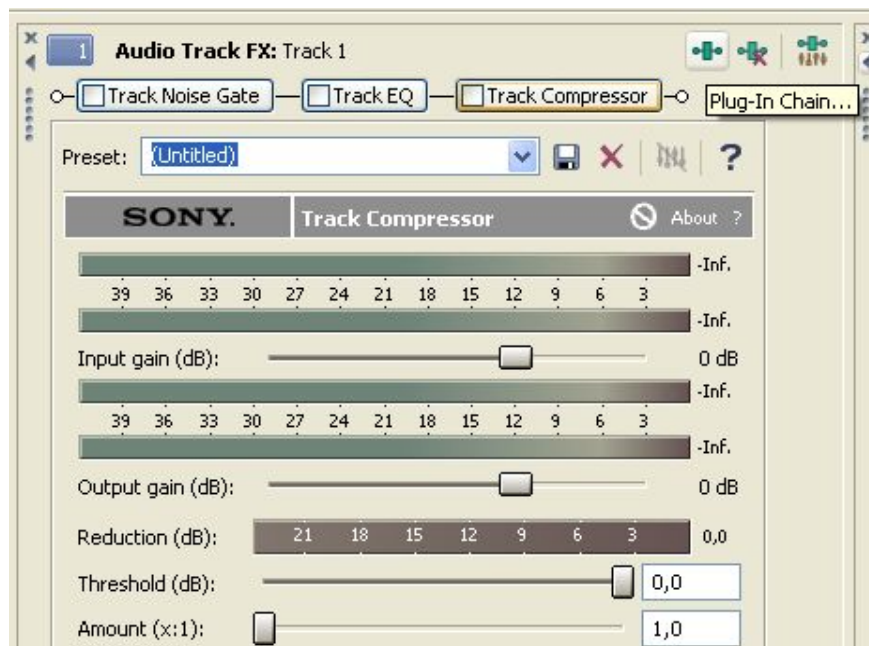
1 Audio Track FX: Track 1

Track Noise Gate
Track EQ
Track Compressor
Plug-In Chain...

Preset: (Untitled)

SONY. Track Compressor About ?

-Inf.
39 36 33 30 27 24 21 18 15 12 9 6 3
-Inf.
Input gain (dB): 0 dB
-Inf.
39 36 33 30 27 24 21 18 15 12 9 6 3
-Inf.
Output gain (dB): 0 dB
Reduction (dB): 21 18 15 12 9 6 3 0,0
Threshold (dB): 0,0
Amount (x:1): 1,0